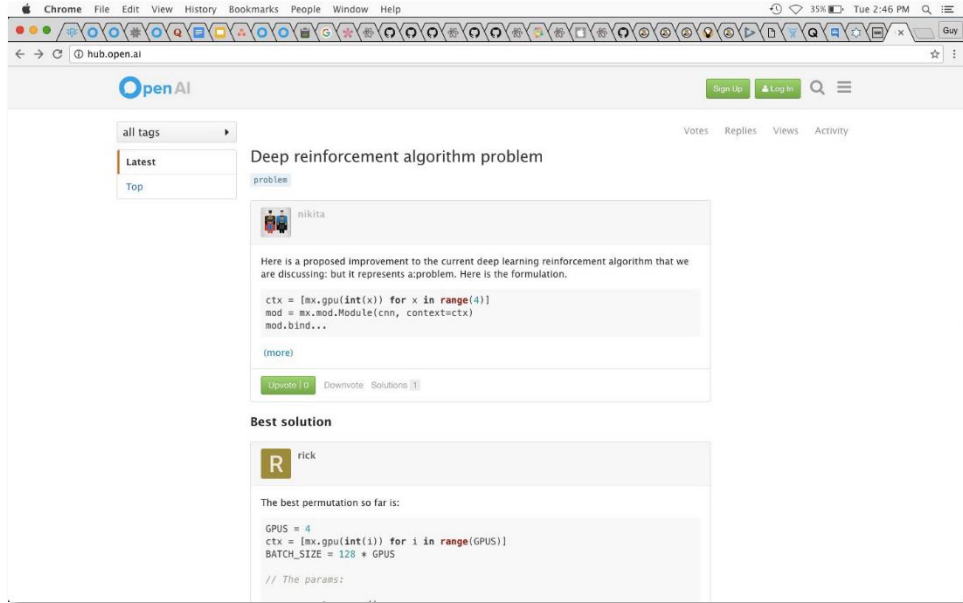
Chrome File Edit View History Bookmarks People Window Help

35% Tue 2:46 PM

Guy

hub.open.ai

OpenAI

Sign Up Log In

all tags

Latest

Top

Votes Replies Views Activity

Deep reinforcement algorithm problem

problem

nikita

Here is a proposed improvement to the current deep learning reinforcement algorithm that we are discussing: but it represents a:problem. Here is the formulation.

```
ctx = [mx.gpu(int(x)) for x in range(4)]
mod = mx.mod.Module(cnn, context=ctx)
mod.bind...
```

(more)

Upvote 0 Downvote Solutions 1

Best solution

R

rick

The best permutation so far is:

```
GPUS = 4
ctx = [mx.gpu(int(i)) for i in range(GPUS)]
BATCH_SIZE = 128 * GPUS

// The params:
```